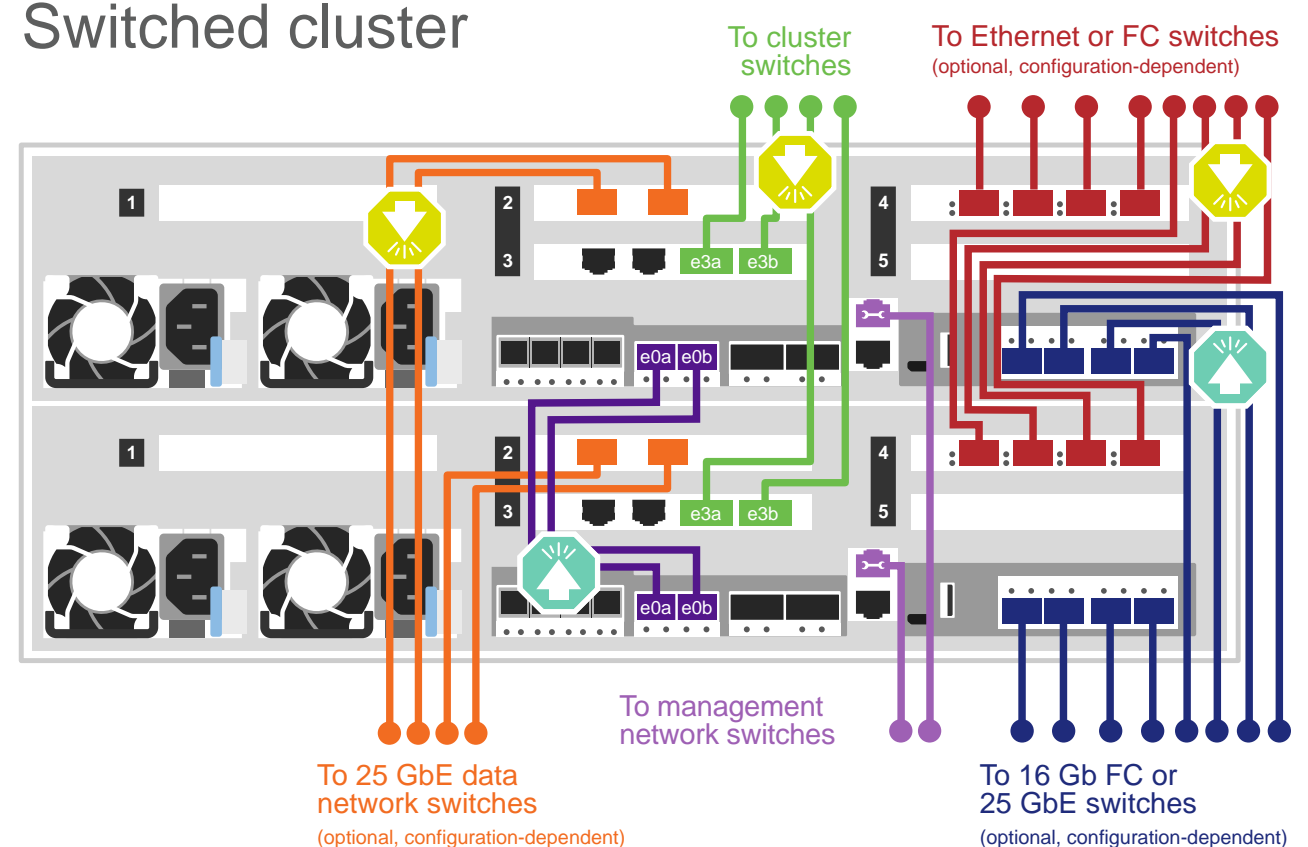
Switched cluster

To cluster switches

To Ethernet or FC switches
(optional, configuration-dependent)

1

2

3

e3a e3b

4

5

e0a e0b

1

2

3

e3a e3b

4

5

e0a e0b

To management network switches

To 25 GbE data network switches
(optional, configuration-dependent)

To 16 Gb FC or 25 GbE switches
(optional, configuration-dependent)